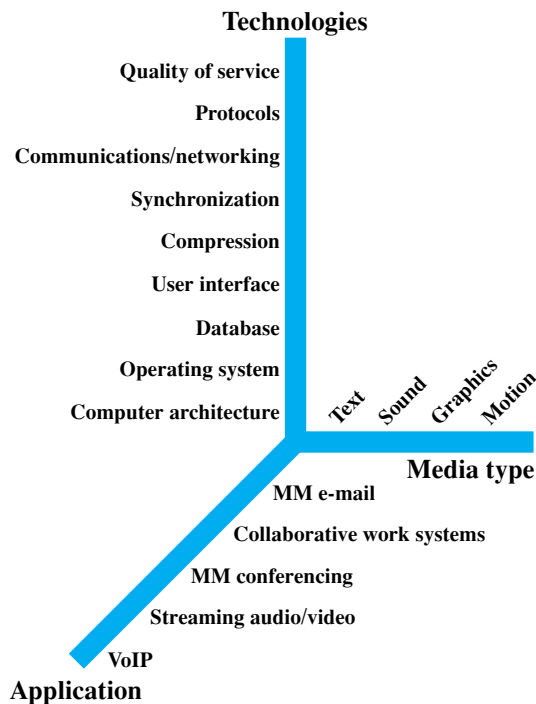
Technologies

Quality of service
Protocols
Communications/networking
Synchronization
Compression
User interface
Database
Operating system
Computer architecture

Text
Sound
Graphics
Motion

Media type

MM e-mail
Collaborative work systems
MM conferencing
Streaming audio/video
VoIP

Application